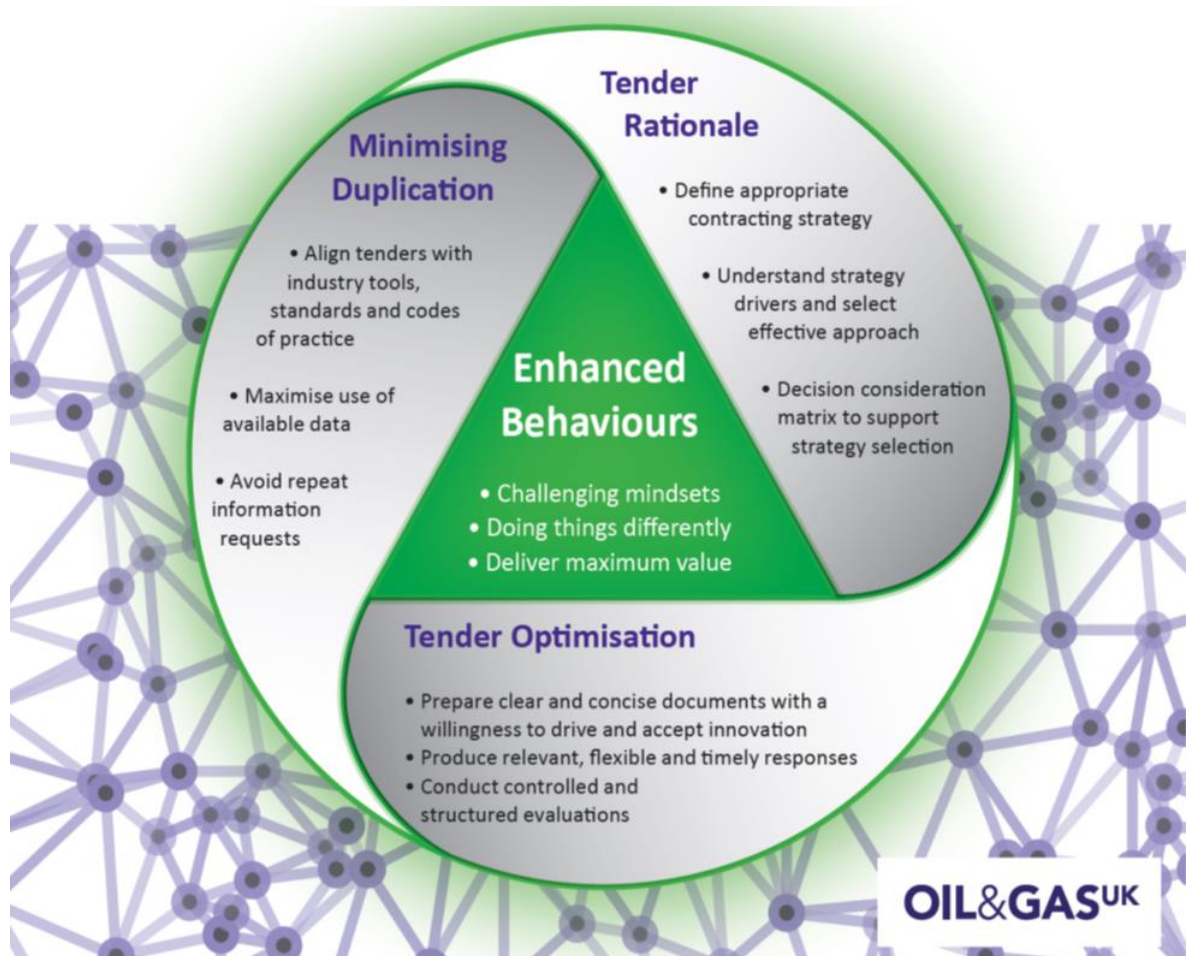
Minimising Duplication

• Align tenders with industry tools, standards and codes of practice

• Maximise use of available data

• Avoid repeat information requests

Tender Rationale

• Define appropriate contracting strategy

• Understand strategy drivers and select effective approach

• Decision consideration matrix to support strategy selection

Enhanced Behaviours

• Challenging mindsets
• Doing things differently
• Deliver maximum value

Tender Optimisation

• Prepare clear and concise documents with a willingness to drive and accept innovation
• Produce relevant, flexible and timely responses
• Conduct controlled and structured evaluations

OIL&GASUK